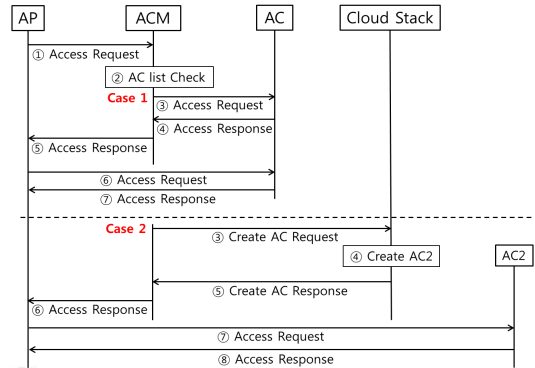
AP
ACM
AC
Cloud Stack

① Access Request
② AC list Check
Case 1
③ Access Request
④ Access Response
⑤ Access Response
⑥ Access Request
⑦ Access Response

Case 2
③ Create AC Request
④ Create AC2
AC2
⑤ Create AC Response
⑥ Access Response
⑦ Access Request
⑧ Access Response